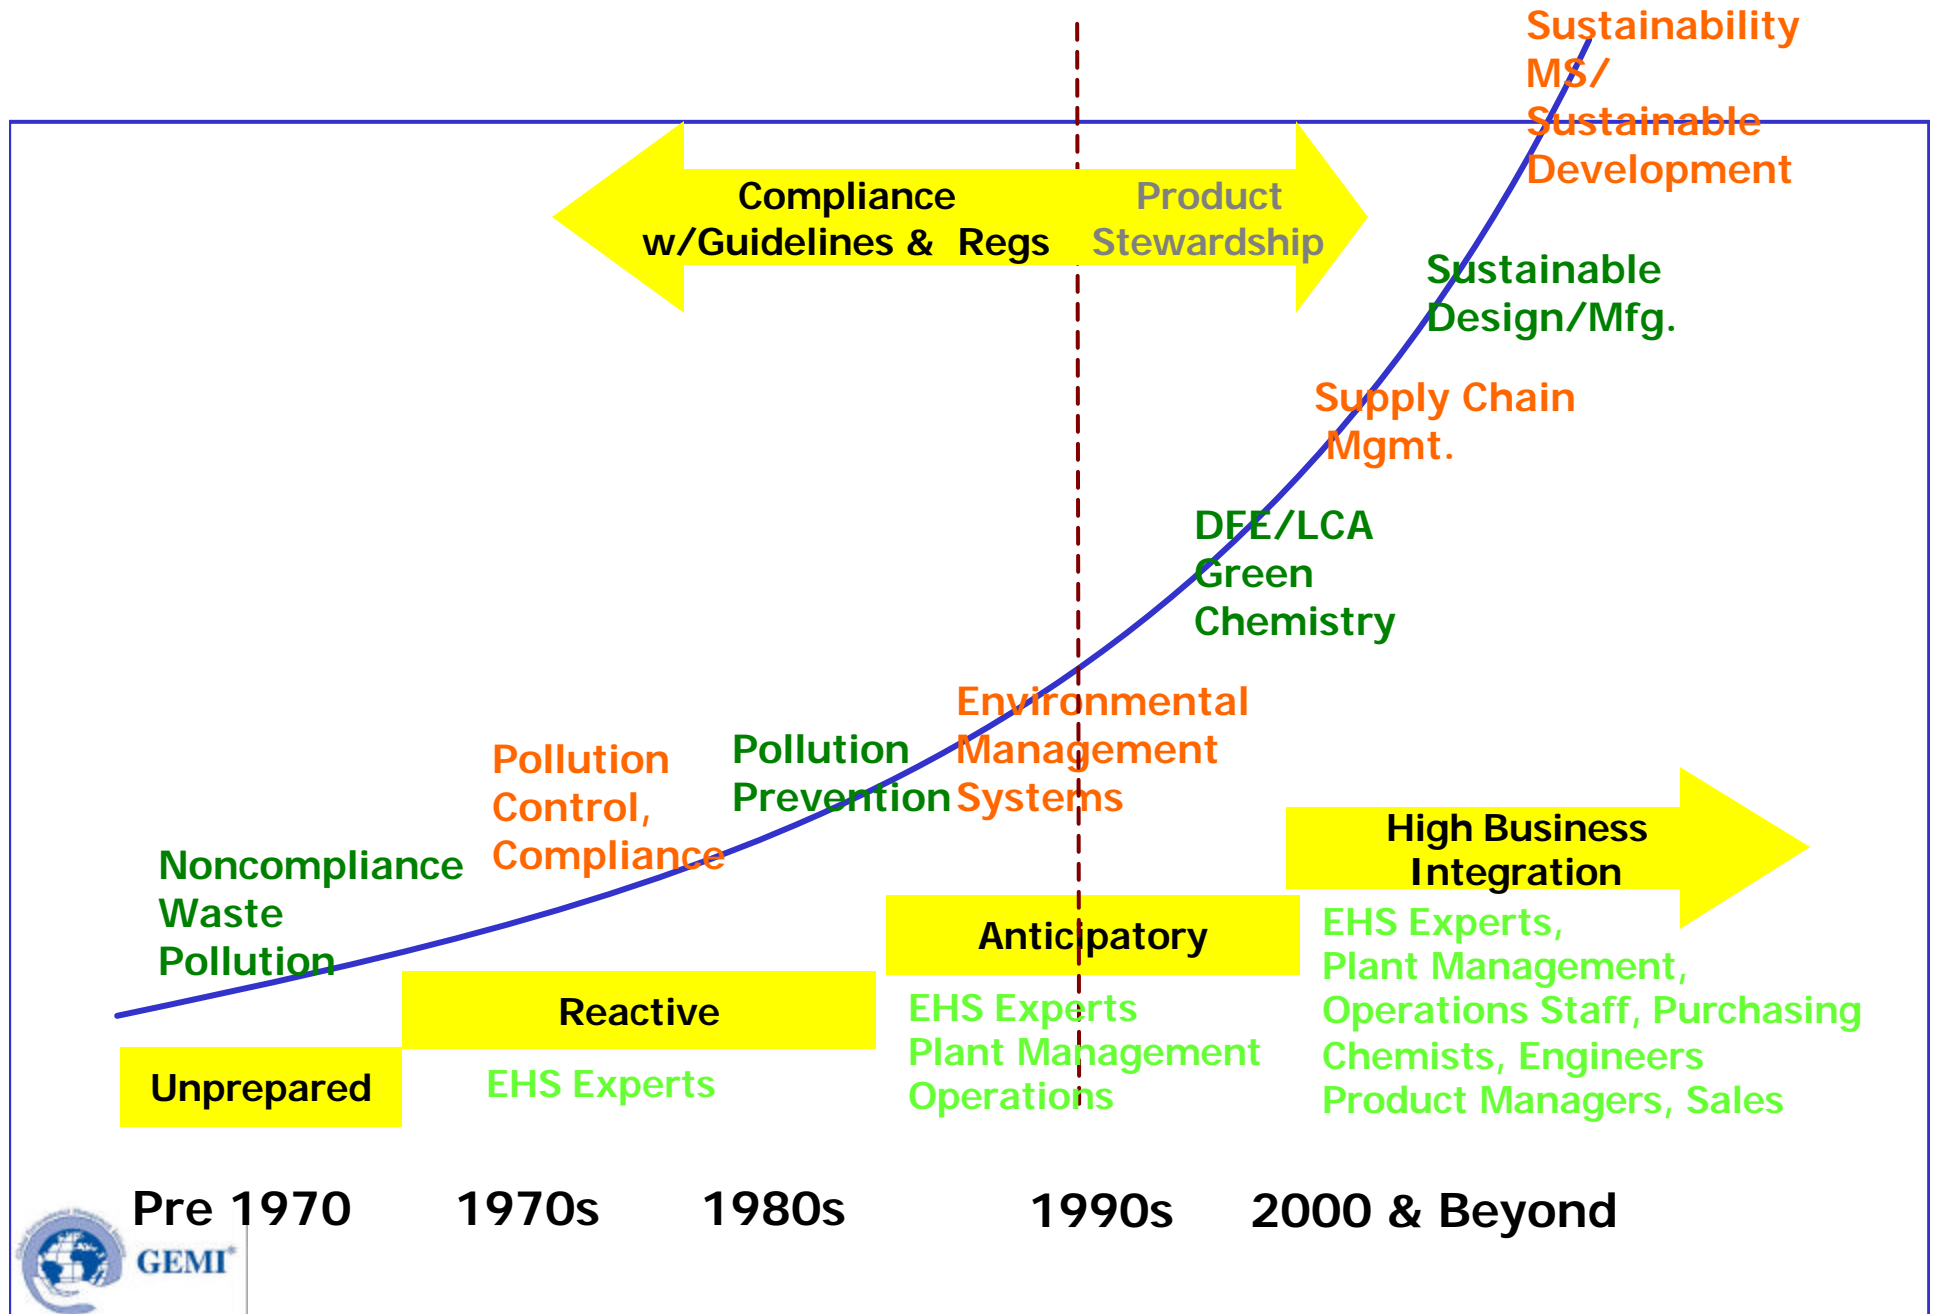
Sustainability MS/ Sustainable Development

Compliance w/Guidelines & Regs

Product Stewardship

Sustainable Design/Mfg.

Supply Chain Mgmt.

DFE/LCA Green Chemistry

Environmental Management Systems

Pollution Prevention

Pollution Control, Compliance

Noncompliance Waste Pollution

High Business Integration

Anticipatory

Reactive

Unprepared

EHS Experts

EHS Experts Plant Management Operations

EHS Experts, Plant Management, Operations Staff, Purchasing Chemists, Engineers Product Managers, Sales

Pre 1970 1970s 1980s 1990s 2000 & Beyond

GEMI